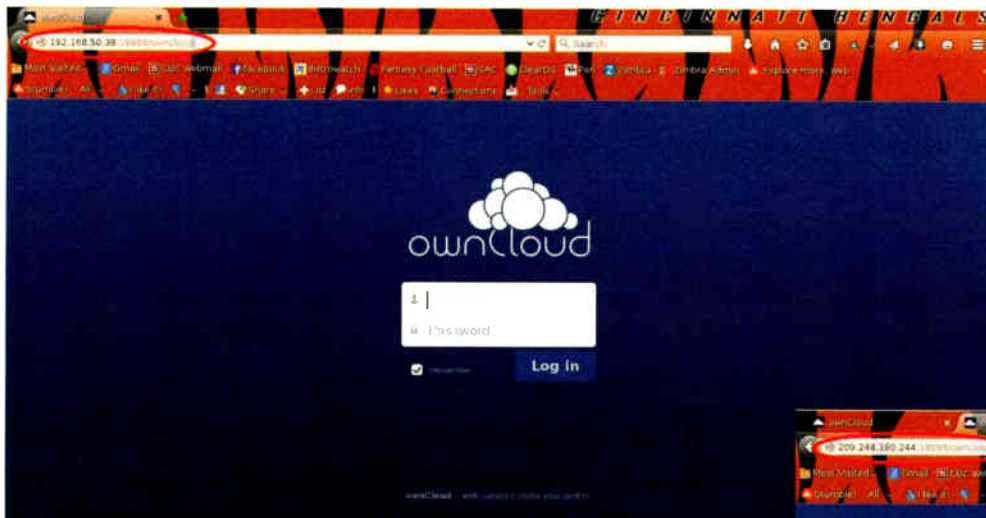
ownCloud

192.168.50.38 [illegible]

Search

CINCINNATI BENGALS

Most Visited Gmail CSC Webmail Facebook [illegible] Fantasy Football CSC ClearOS Pwn Zimbra Zimbra Admin Explore more web

Stumble! All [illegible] Like it Share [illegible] Info Likes Connections Tools

ownCloud

Password

Log in

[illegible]

ownCloud – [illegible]

ownCloud

209.248.180.244 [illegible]

Most Visited Gmail CSC We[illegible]

Stumble! All Like it